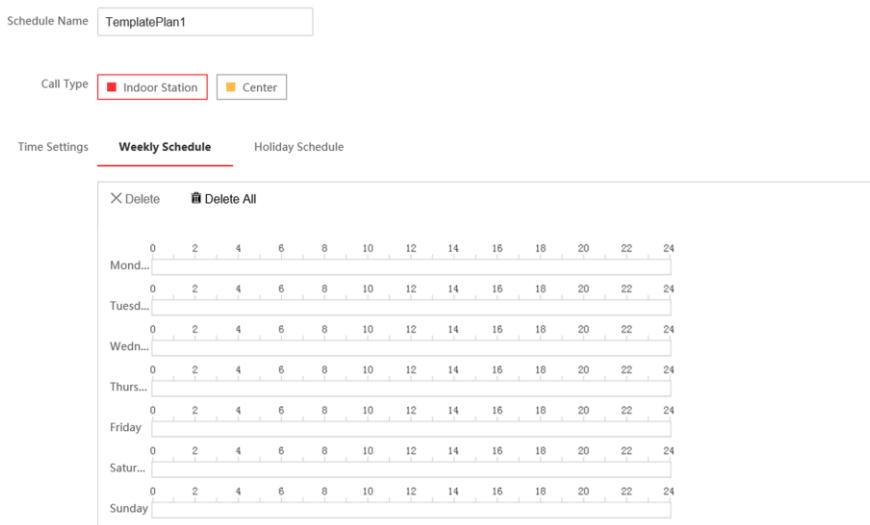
Schedule Name TemplatePlan1

Call Type Indoor Station Center

Time Settings Weekly Schedule Holiday Schedule

× Delete Delete All

0 2 4 6 8 10 12 14 16 18 20 22 24
Mond...
0 2 4 6 8 10 12 14 16 18 20 22 24
Tuesd...
0 2 4 6 8 10 12 14 16 18 20 22 24
Wedn...
0 2 4 6 8 10 12 14 16 18 20 22 24
Thurs...
0 2 4 6 8 10 12 14 16 18 20 22 24
Friday
0 2 4 6 8 10 12 14 16 18 20 22 24
Satur...
0 2 4 6 8 10 12 14 16 18 20 22 24
Sunday